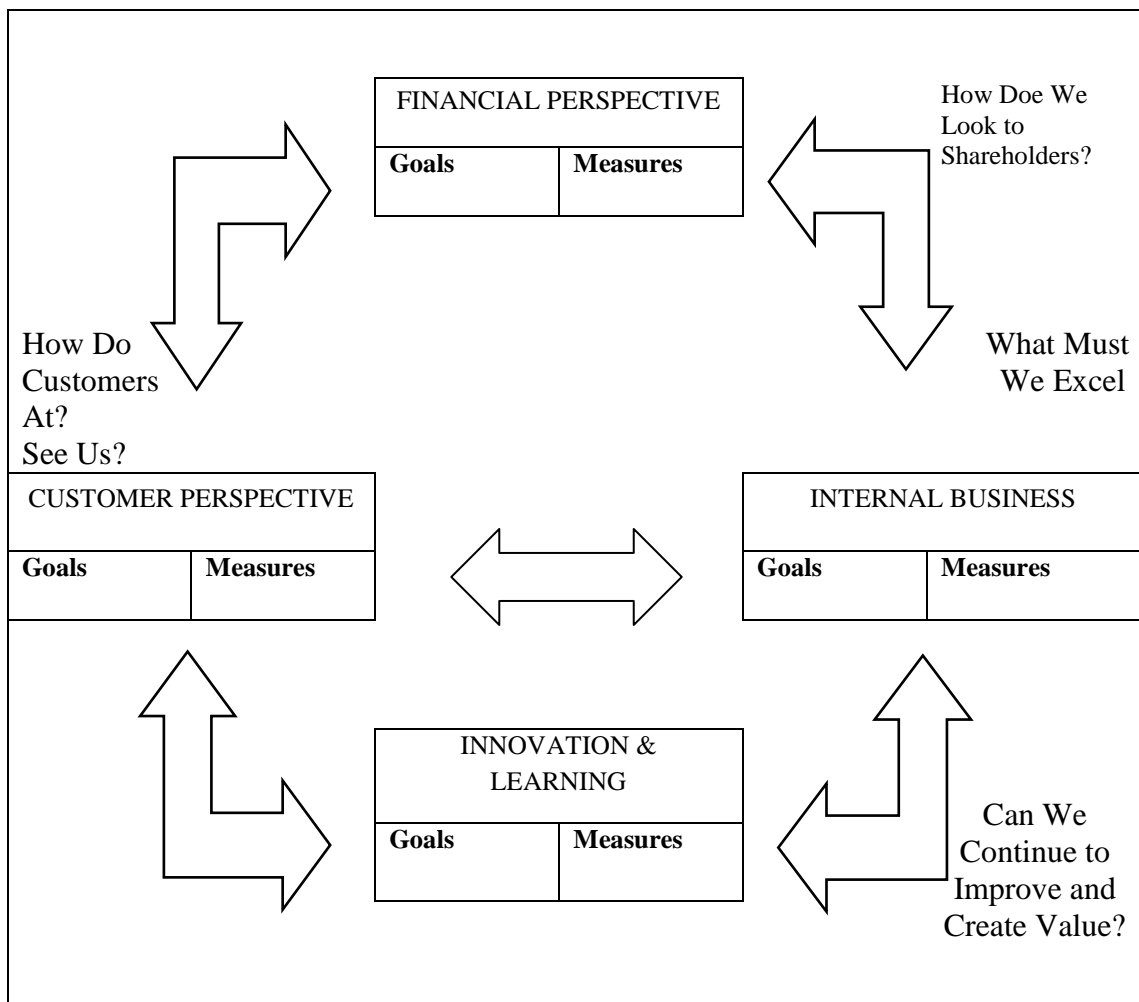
FINANCIAL PERSPECTIVE

| Goals | Measures |
|---|---|

How Doe We Look to Shareholders?

How Do Customers At? See Us?

What Must We Excel

CUSTOMER PERSPECTIVE

| Goals | Measures |
|---|---|

INTERNAL BUSINESS

| Goals | Measures |
|---|---|

INNOVATION & LEARNING

| Goals | Measures |
|---|---|

Can We Continue to Improve and Create Value?